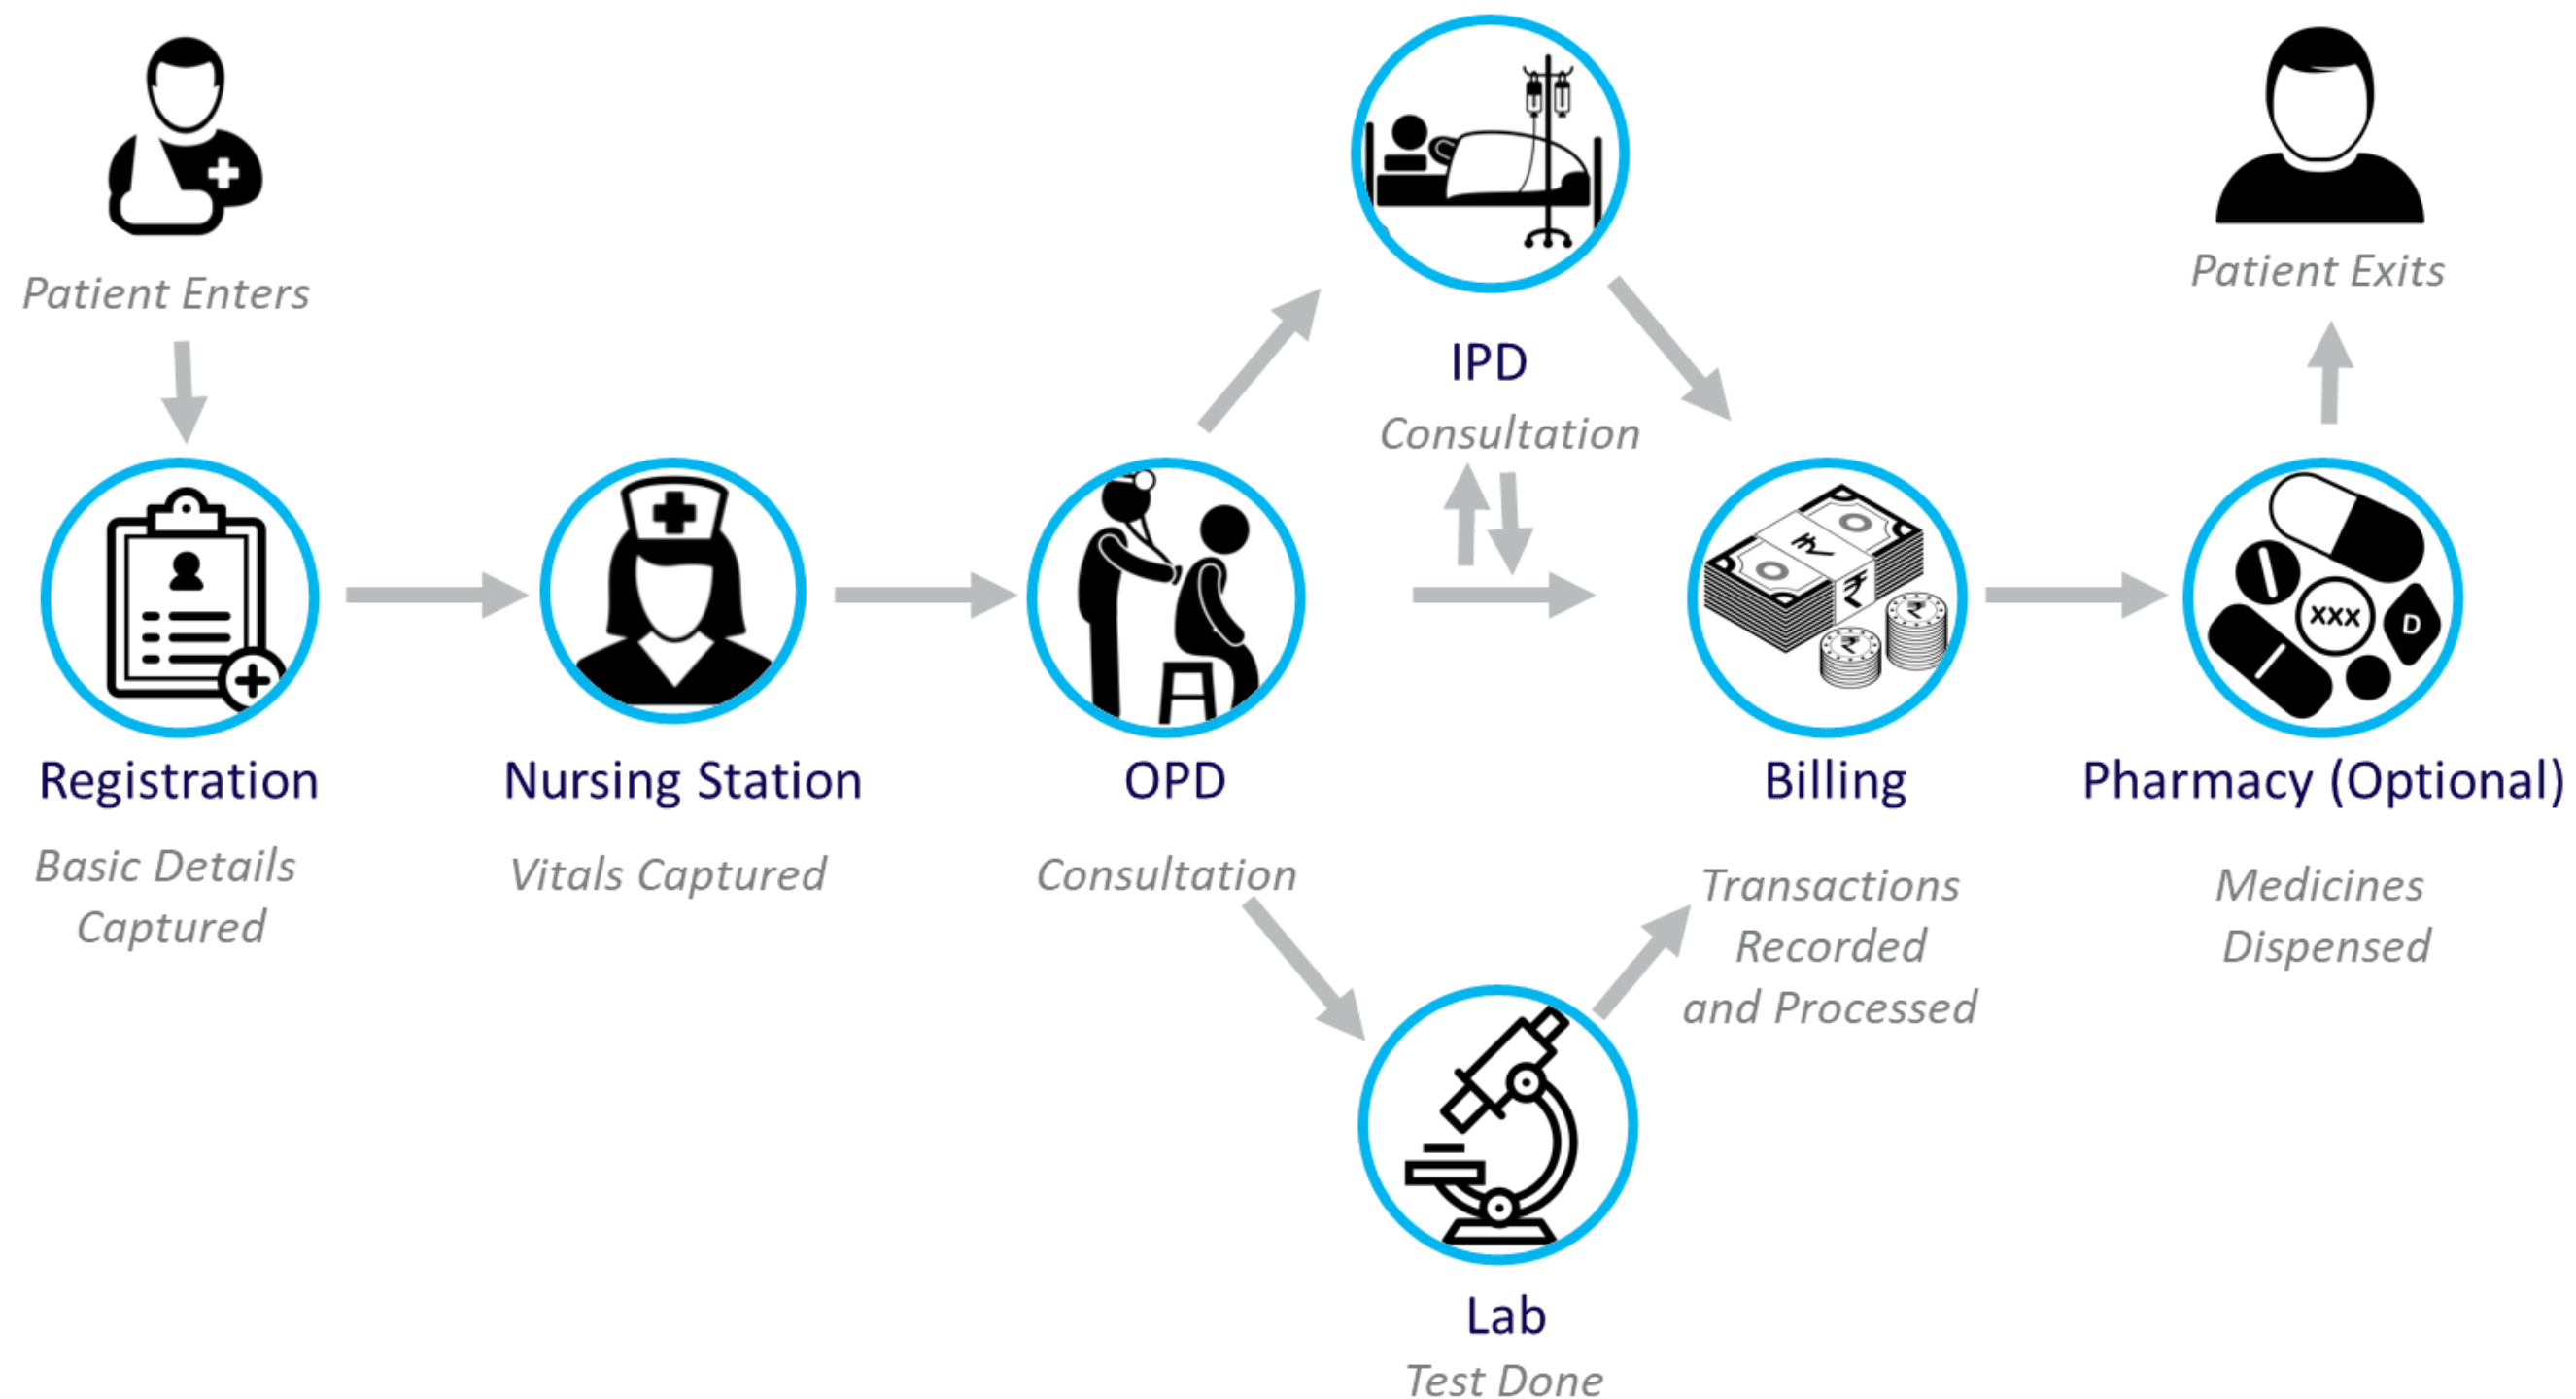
Patient Enters

Patient Exits

IPD

Consultation

Registration

Basic Details Captured

Nursing Station

Vitals Captured

OPD

Consultation

Billing

Transactions Recorded and Processed

Pharmacy (Optional)

Medicines Dispensed

XXX

D

Lab

Test Done